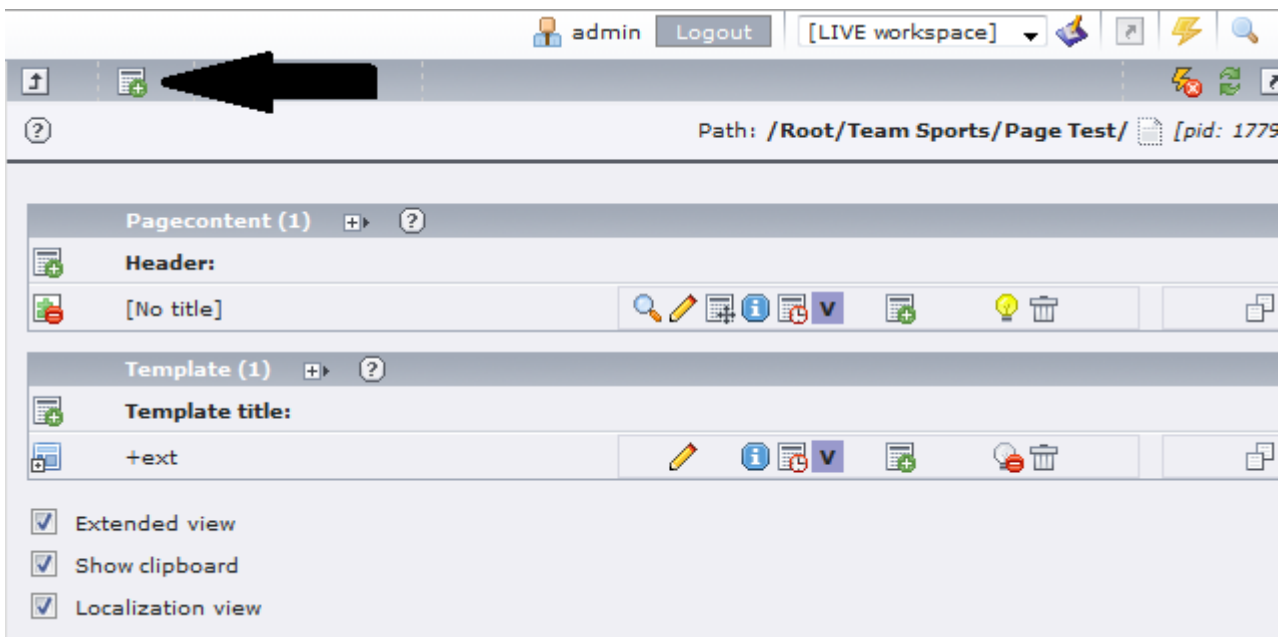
admin Logout [LIVE workspace]

Path: /Root/Team Sports/Page Test/ [pid: 1779

Pagecontent (1)

Header:

[No title]

V

Template (1)

Template title:

+ext

V

Extended view

Show clipboard

Localization view